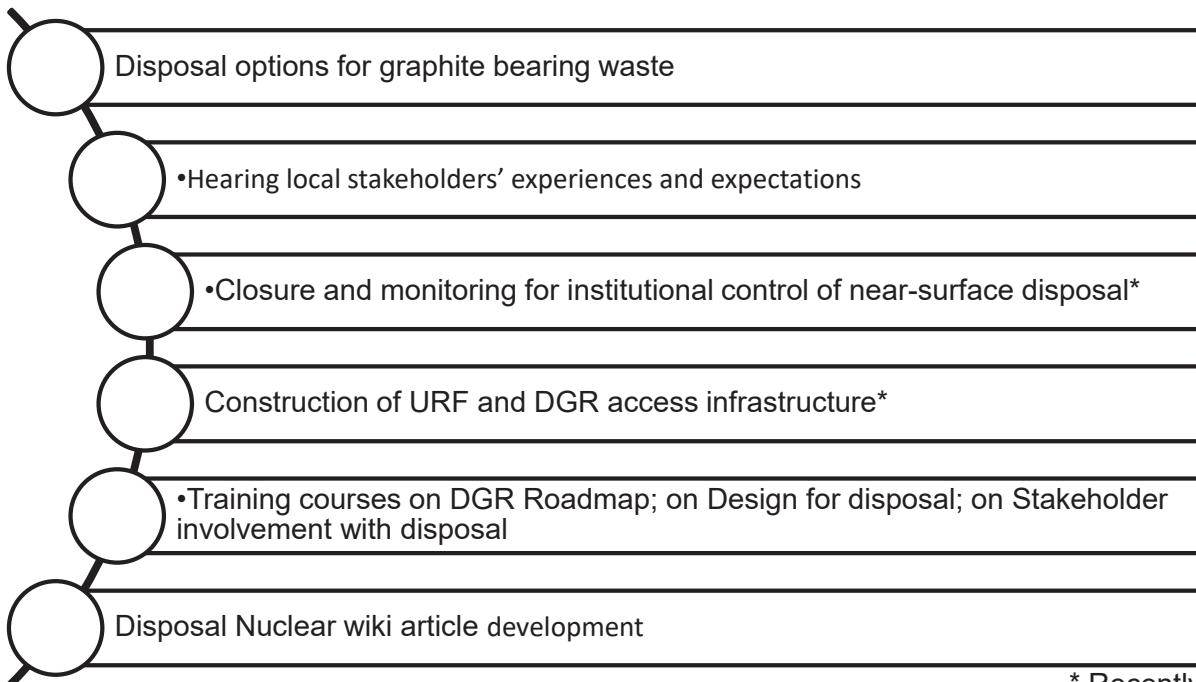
Disposal options for graphite bearing waste

•Hearing local stakeholders' experiences and expectations

•Closure and monitoring for institutional control of near-surface disposal*

Construction of URF and DGR access infrastructure*

•Training courses on DGR Roadmap; on Design for disposal; on Stakeholder involvement with disposal

Disposal Nuclear wiki article development

* Recently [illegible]